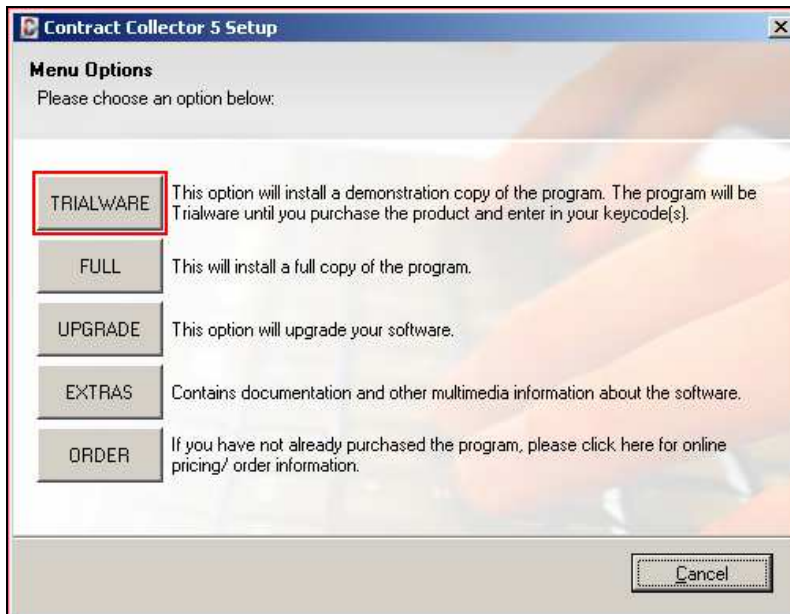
Contract Collector 5 Setup

Menu Options
Please choose an option below:

TRIALWARE This option will install a demonstration copy of the program. The program will be Trialware until you purchase the product and enter in your keycode(s).

FULL This will install a full copy of the program.

UPGRADE This option will upgrade your software.

EXTRAS Contains documentation and other multimedia information about the software.

ORDER If you have not already purchased the program, please click here for online pricing/ order information.

Cancel